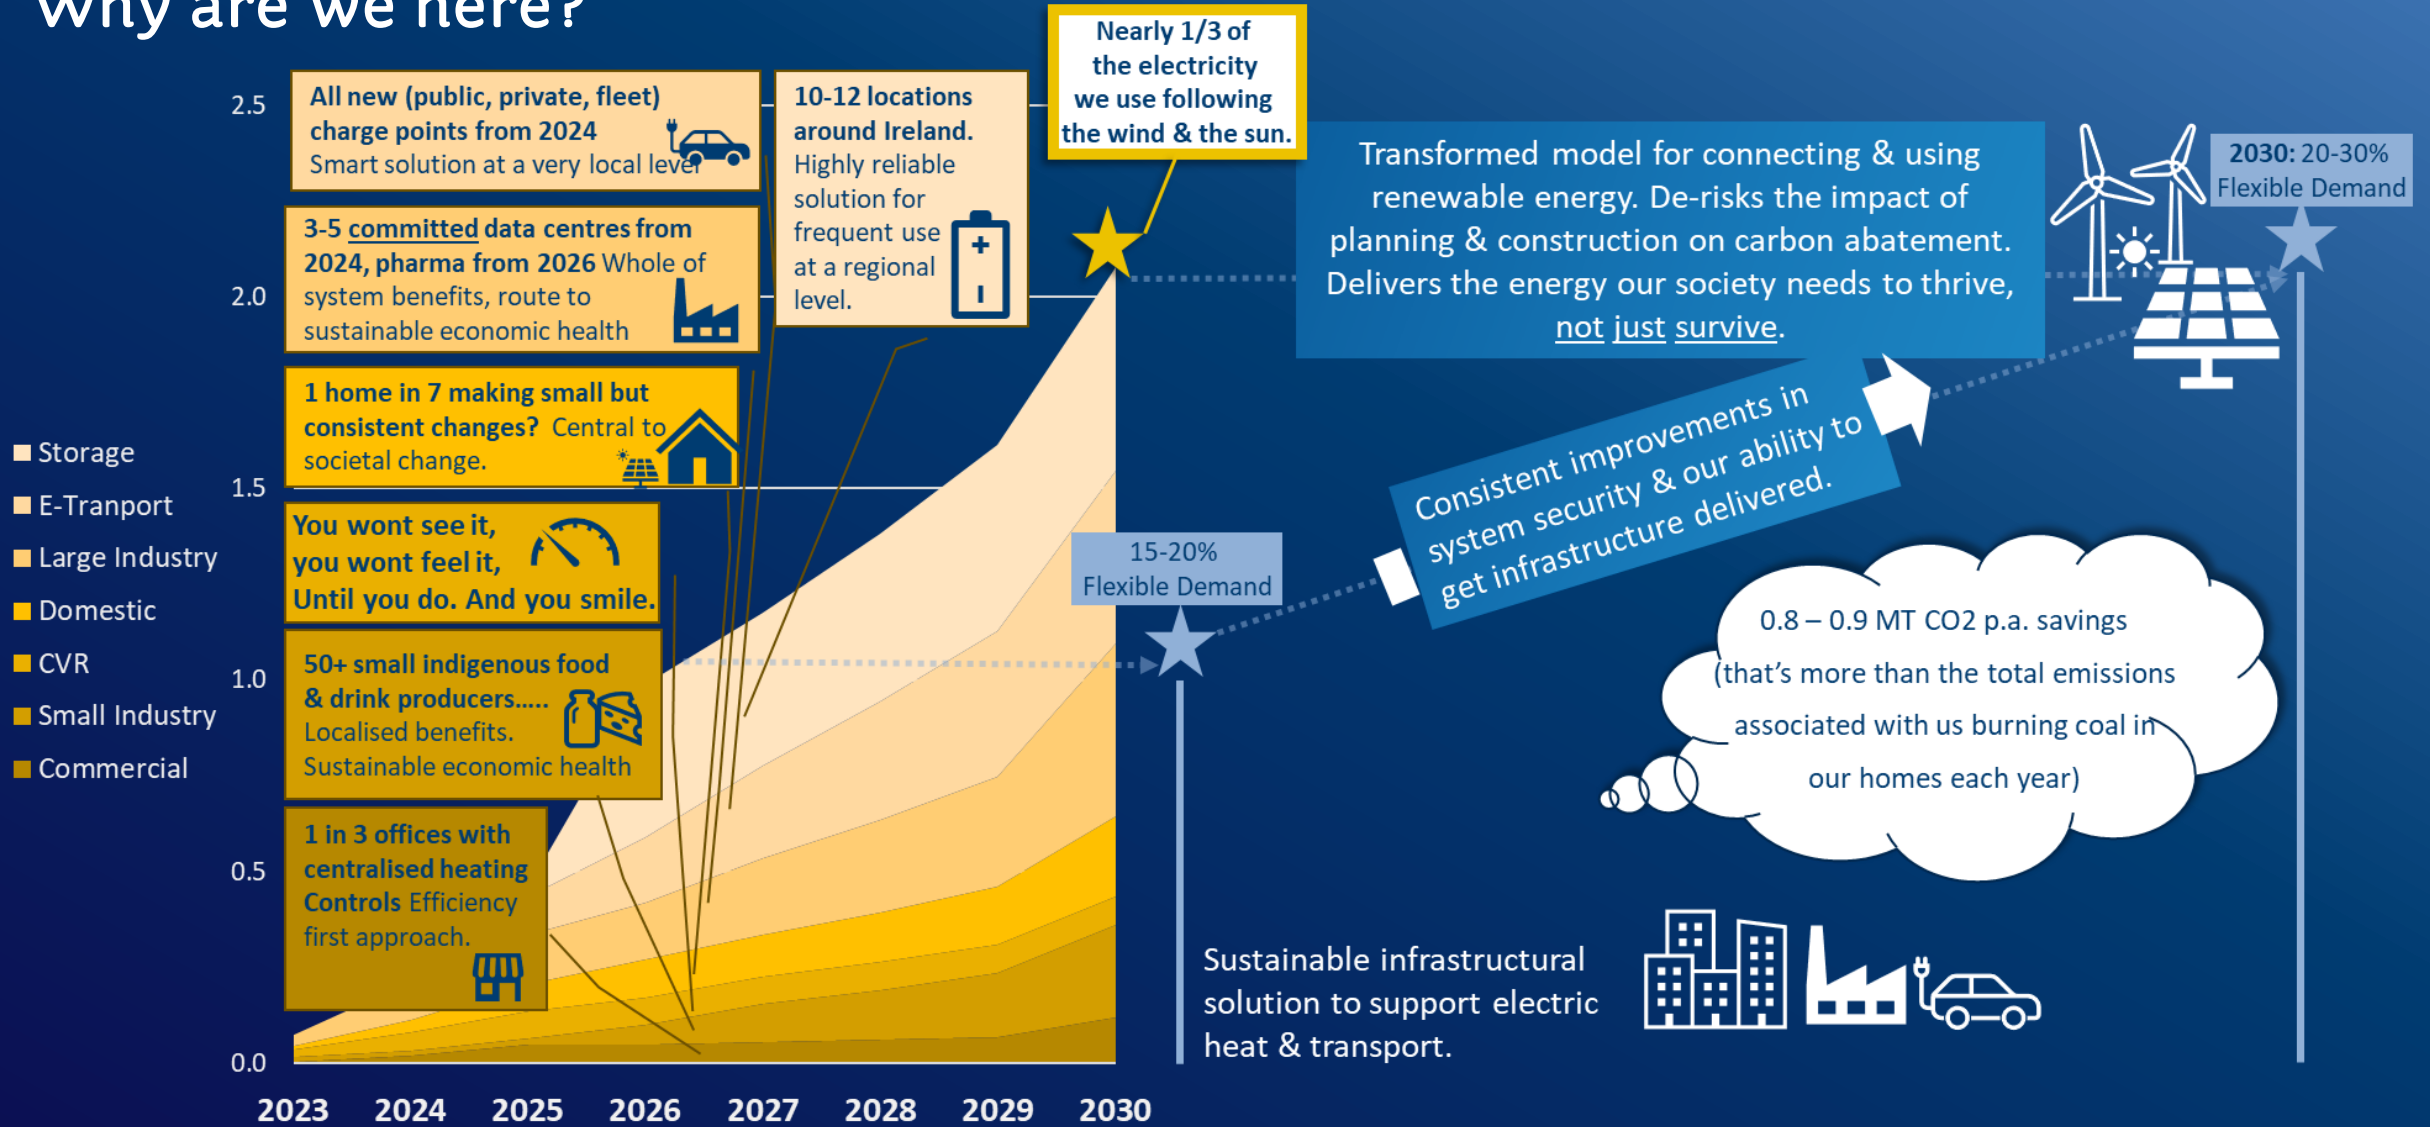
Why are we here?

2.5
2.0
1.5
1.0
0.5
0.0

Storage
E-Tranport
Large Industry
Domestic
CVR
Small Industry
Commercial

All new (public, private, fleet) charge points from 2024 Smart solution at a very local level

3-5 committed data centres from 2024, pharma from 2026 Whole of system benefits, route to sustainable economic health

1 home in 7 making small but consistent changes? Central to societal change.

You wont see it, you wont feel it, Until you do. And you smile.

50+ small indigenous food & drink producers..... Localised benefits. Sustainable economic health

1 in 3 offices with centralised heating Controls Efficiency first approach.

10-12 locations around Ireland. Highly reliable solution for frequent use at a regional level.

Nearly 1/3 of the electricity we use following the wind & the sun.

Transformed model for connecting & using renewable energy. De-risks the impact of planning & construction on carbon abatement. Delivers the energy our society needs to thrive, not just survive.

2030: 20-30% Flexible Demand

15-20% Flexible Demand

Consistent improvements in system security & our ability to get infrastructure delivered.

0.8 – 0.9 MT CO2 p.a. savings (that's more than the total emissions associated with us burning coal in our homes each year)

Sustainable infrastructural solution to support electric heat & transport.

2023 2024 2025 2026 2027 2028 2029 2030